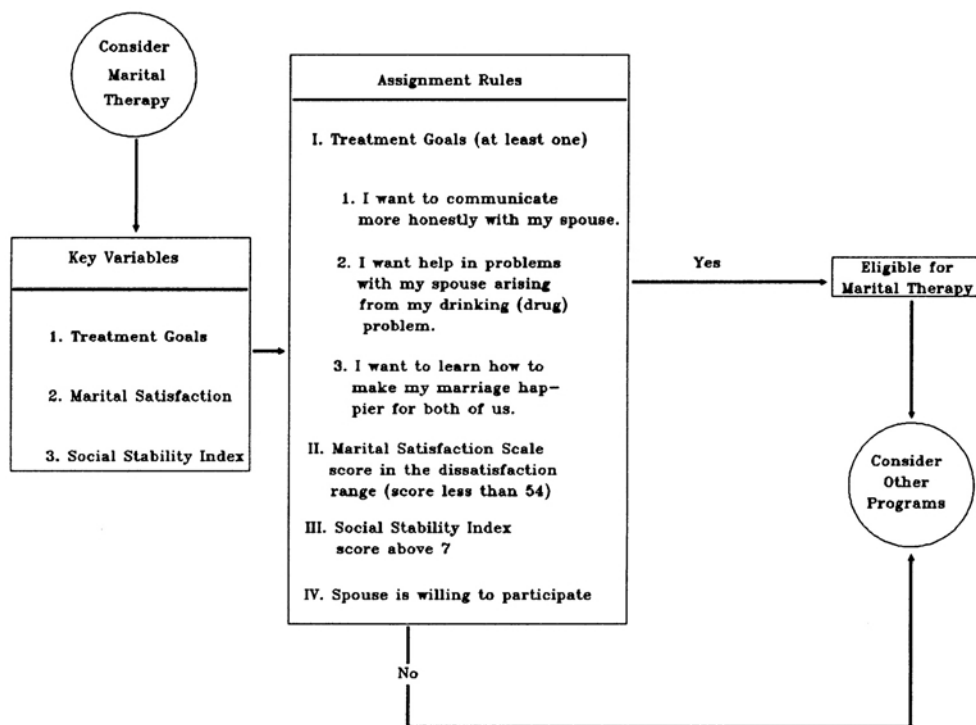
Consider Marital Therapy

Key Variables

1. Treatment Goals

2. Marital Satisfaction

3. Social Stability Index

Assignment Rules

I. Treatment Goals (at least one)

1. I want to communicate more honestly with my spouse.

2. I want help in problems with my spouse arising from my drinking (drug) problem.

3. I want to learn how to make my marriage happier for both of us.

II. Marital Satisfaction Scale score in the dissatisfaction range (score less than 54)

III. Social Stability Index score above 7

IV. Spouse is willing to participate

Yes

Eligible for Marital Therapy

No

Consider Other Programs